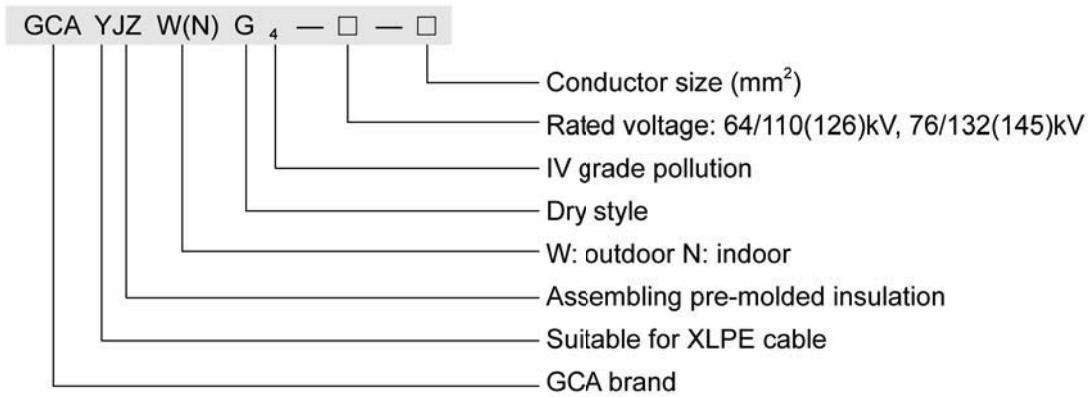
GCA YJZ W(N) G $_4$ — □ — □

Conductor size (mm$^2$)

Rated voltage: 64/110(126)kV, 76/132(145)kV

IV grade pollution

Dry style

W: outdoor N: indoor

Assembling pre-molded insulation

Suitable for XLPE cable

GCA brand